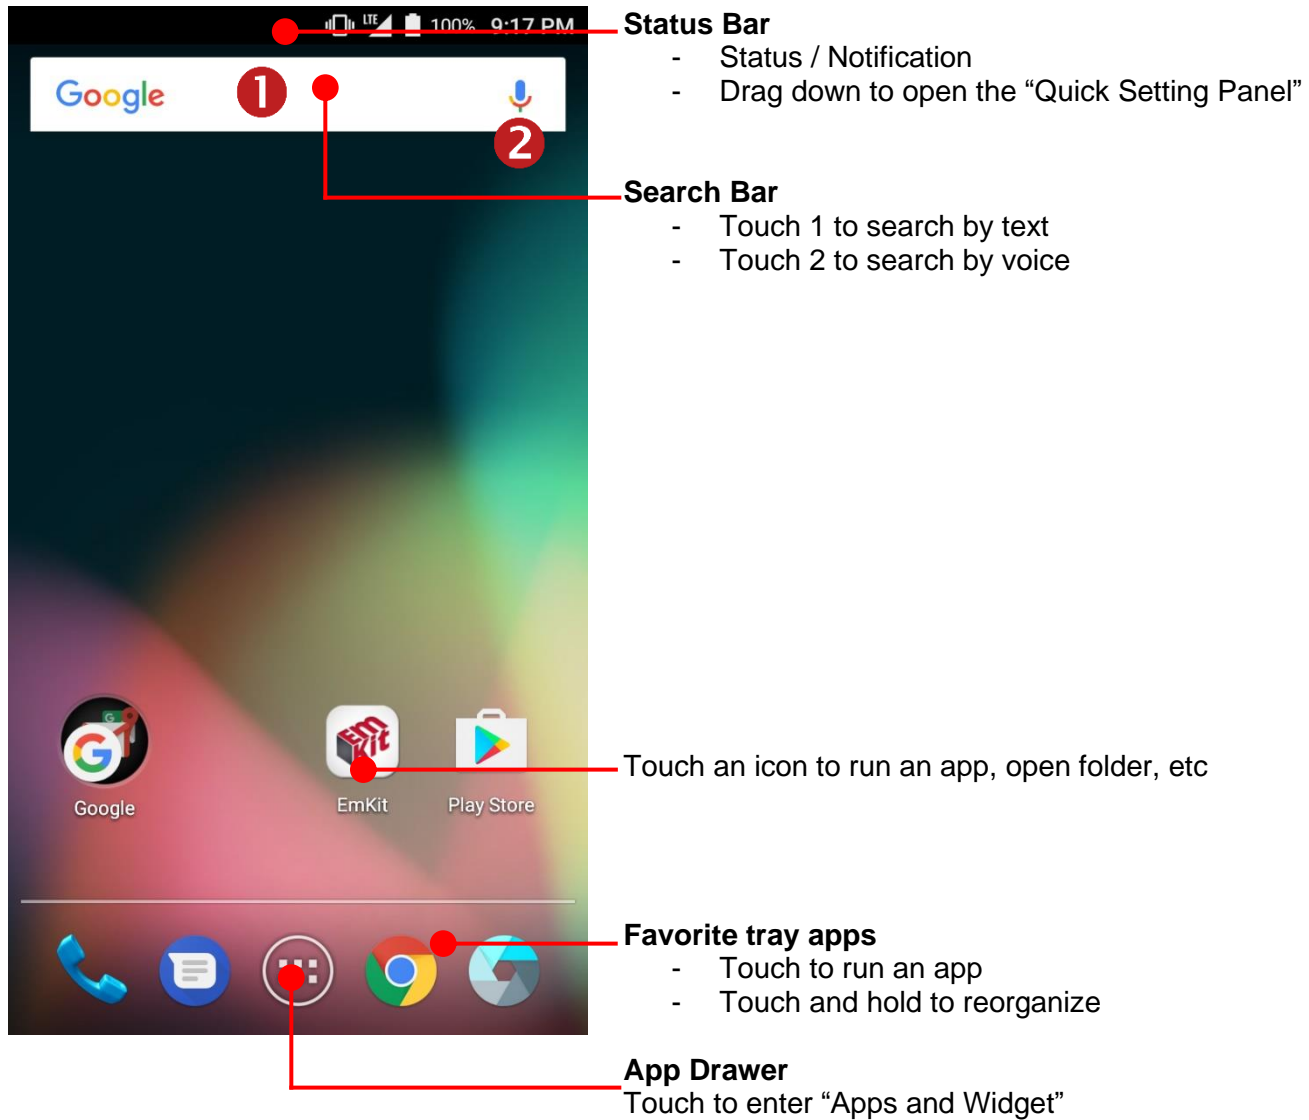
LTE 100% 9:17 PM

Google 1 2

Google

EmKit

Play Store

Status Bar
- Status / Notification
- Drag down to open the “Quick Setting Panel”

Search Bar
- Touch 1 to search by text
- Touch 2 to search by voice

Touch an icon to run an app, open folder, etc

Favorite tray apps
- Touch to run an app
- Touch and hold to reorganize

App Drawer
Touch to enter “Apps and Widget”